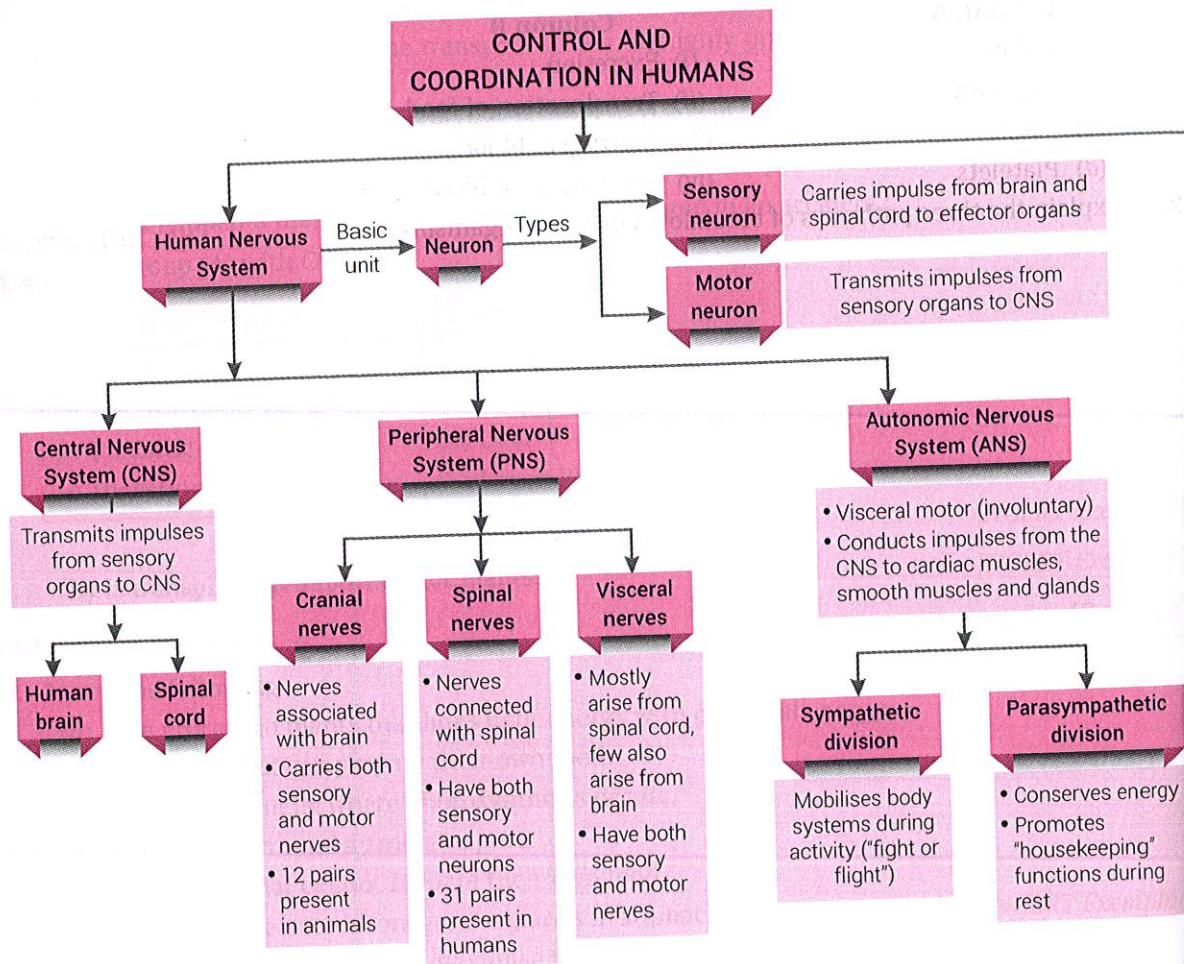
CONTROL AND COORDINATION IN HUMANS

Human Nervous System

Basic unit

Neuron

Types

Sensory neuron

Carries impulse from brain and spinal cord to effector organs

Motor neuron

Transmits impulses from sensory organs to CNS

Central Nervous System (CNS)

Transmits impulses from sensory organs to CNS

Human brain

Spinal cord

Peripheral Nervous System (PNS)

Cranial nerves

• Nerves associated with brain
• Carries both sensory and motor nerves
• 12 pairs present in animals

Spinal nerves

• Nerves connected with spinal cord
• Have both sensory and motor neurons
• 31 pairs present in humans

Visceral nerves

• Mostly arise from spinal cord, few also arise from brain
• Have both sensory and motor nerves

Autonomic Nervous System (ANS)

• Visceral motor (involuntary)
• Conducts impulses from the CNS to cardiac muscles, smooth muscles and glands

Sympathetic division

Mobilises body systems during activity ("fight or flight")

Parasympathetic division

• Conserves energy
• Promotes "housekeeping" functions during rest